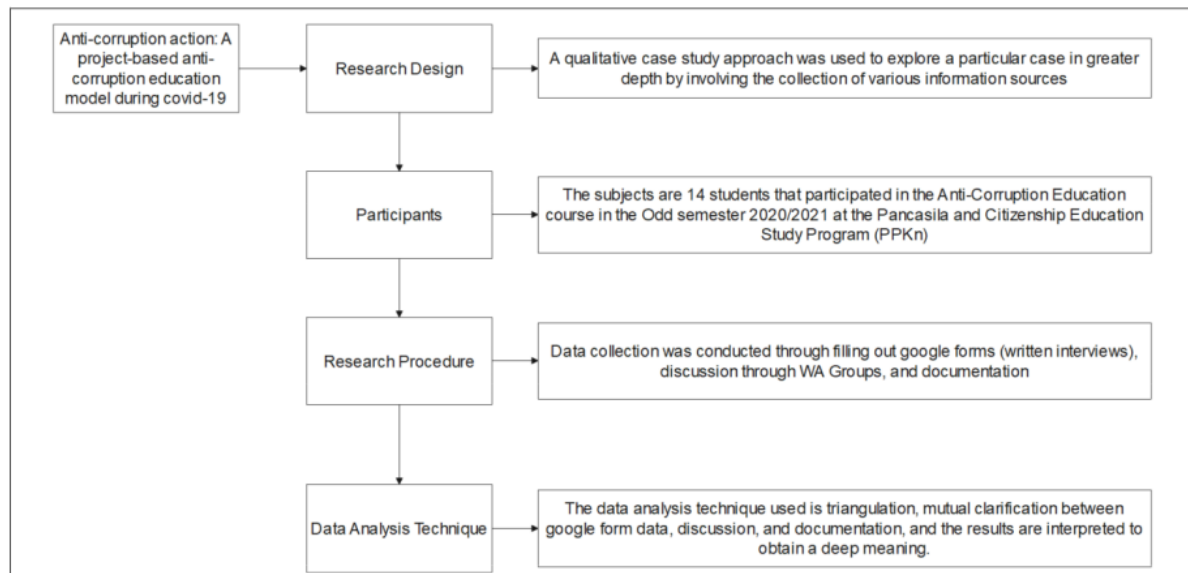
Anti-corruption action: A project-based anti-corruption education model during covid-19

Research Design

A qualitative case study approach was used to explore a particular case in greater depth by involving the collection of various information sources

Participants

The subjects are 14 students that participated in the Anti-Corruption Education course in the Odd semester 2020/2021 at the Pancasila and Citizenship Education Study Program (PPKn)

Research Procedure

Data collection was conducted through filling out google forms (written interviews), discussion through WA Groups, and documentation

Data Analysis Technique

The data analysis technique used is triangulation, mutual clarification between google form data, discussion, and documentation, and the results are interpreted to obtain a deep meaning.